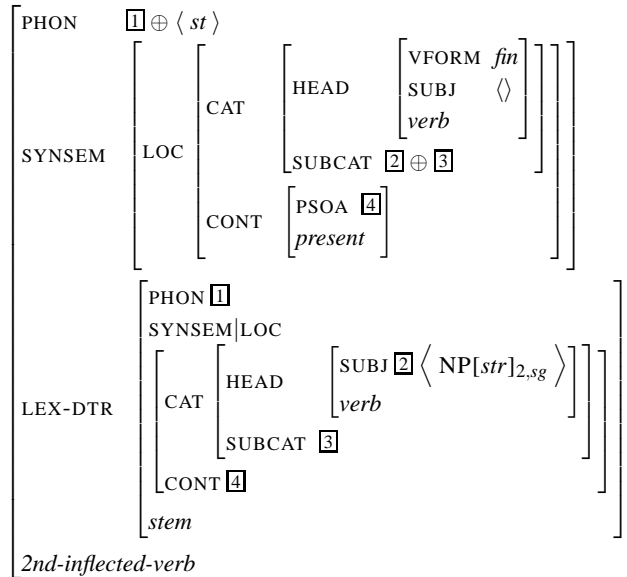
PHON $\boxed{1} \oplus \langle st \rangle$

SYNSEM LOC CAT HEAD VFORM fin
SUBJ $\langle\rangle$
verb

SUBCAT $\boxed{2} \oplus \boxed{3}$

CONT PSOA $\boxed{4}$
present

LEX-DTR PHON $\boxed{1}$
SYNSEM|LOC
CAT HEAD SUBJ $\boxed{2}$ $\langle$ NP[str]$_{2,sg}$ $\rangle$
verb

SUBCAT $\boxed{3}$

CONT $\boxed{4}$

stem

2nd-inflected-verb